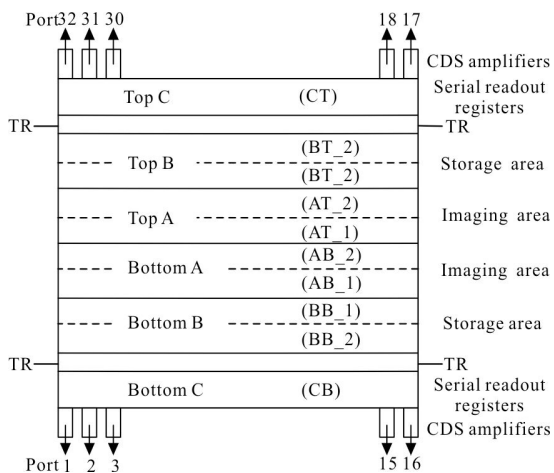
Port32 31 30

18 17

CDS amplifiers

Top C

(CT)

Serial readout registers

TR

TR

Top B

(BT_2)

(BT_2)

Storage area

Top A

(AT_2)

(AT_1)

Imaging area

Bottom A

(AB_2)

(AB_1)

Imaging area

Bottom B

(BB_1)

(BB_2)

Storage area

TR

TR

Bottom C

(CB)

Serial readout registers

CDS amplifiers

Port 1 2 3

15 16